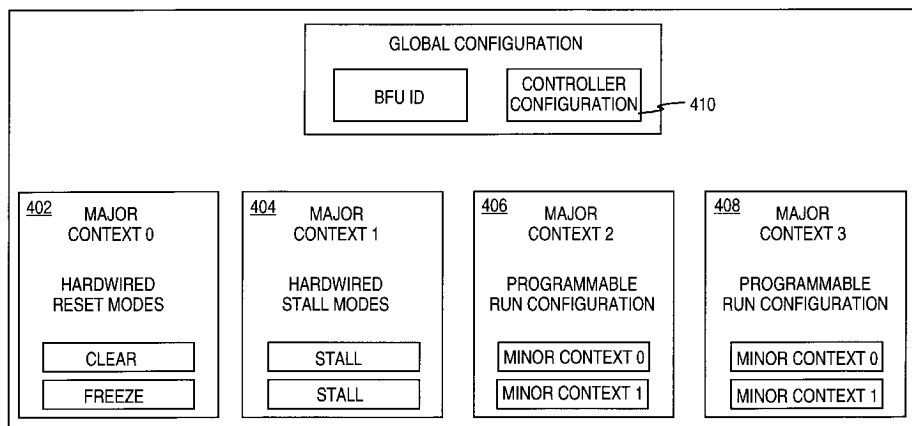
GLOBAL CONFIGURATION

BFU ID

CONTROLLER CONFIGURATION

410

402 MAJOR CONTEXT 0

HARDWIRED RESET MODES

CLEAR

FREEZE

404 MAJOR CONTEXT 1

HARDWIRED STALL MODES

STALL

STALL

406 MAJOR CONTEXT 2

PROGRAMMABLE RUN CONFIGURATION

MINOR CONTEXT 0

MINOR CONTEXT 1

408 MAJOR CONTEXT 3

PROGRAMMABLE RUN CONFIGURATION

MINOR CONTEXT 0

MINOR CONTEXT 1